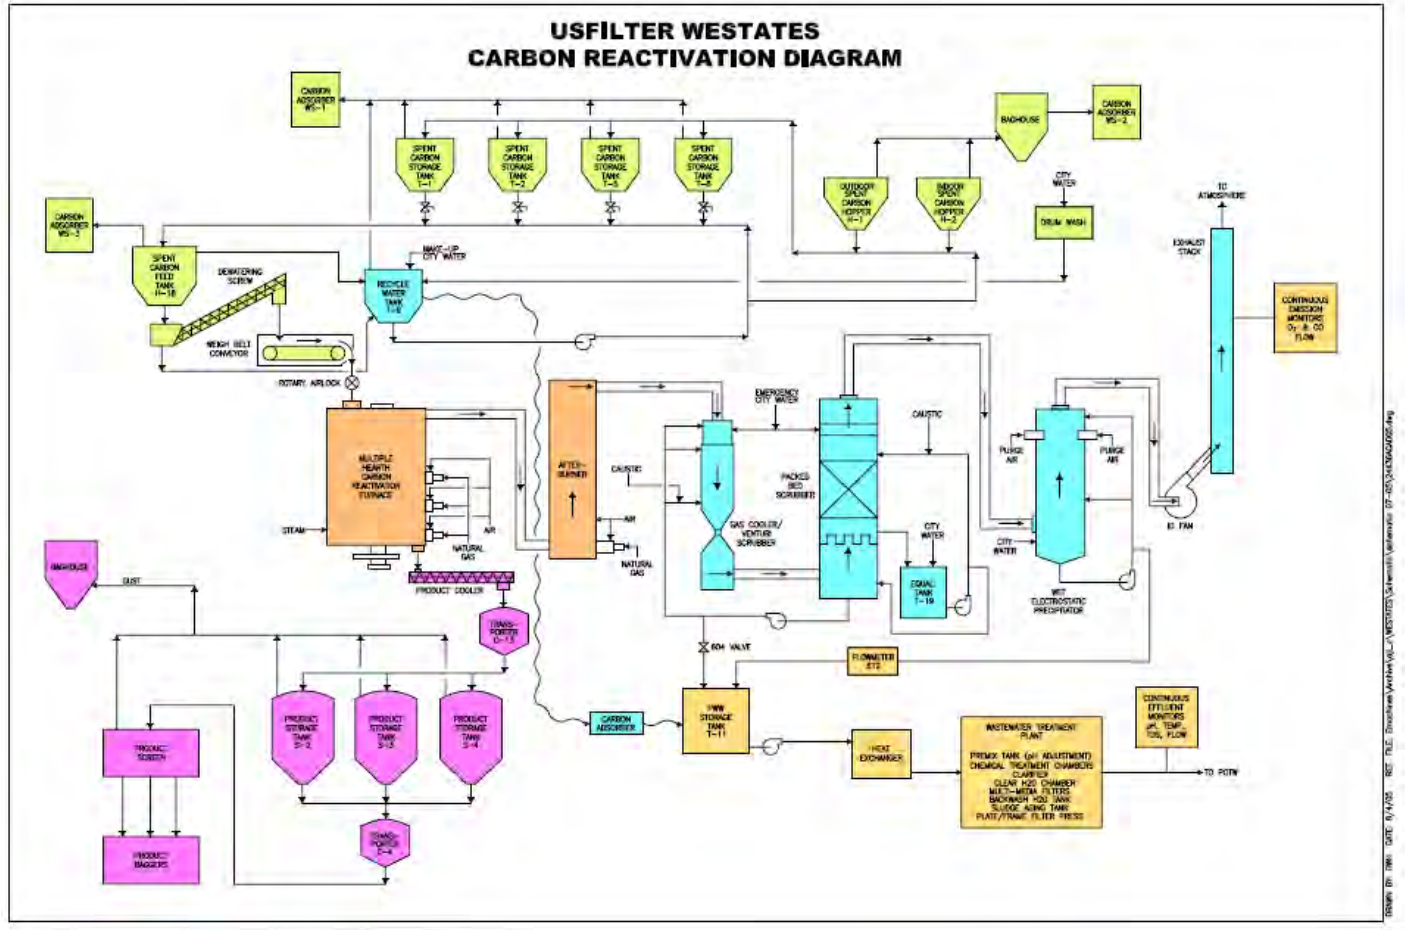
USFILTER WESTATES
CARBON REACTIVATION DIAGRAM

CARBON ADSORBER WS-1

SPENT CARBON STORAGE TANK T-1

SPENT CARBON STORAGE TANK T-2

SPENT CARBON STORAGE TANK T-5

SPENT CARBON STORAGE TANK T-6

BAGHOUSE

CARBON ADSORBER WS-2

OUTDOOR SPENT CARBON HOPPER H-1

INDOOR SPENT CARBON HOPPER H-2

CITY WATER

DRUM WASH

TO ATMOSPHERE

EXHAUST STACK

CONTINUOUS EMISSION MONITORS $O_2$ & CO FLOW

CARBON ADSORBER WS-3

SPENT CARBON FEED TANK H-1B

DEWATERING SCREW

MAKE-UP CITY WATER

RECYCLE WATER TANK T-2

WEIGH BELT CONVEYOR

ROTARY AIRLOCK

EMERGENCY CITY WATER

CAUSTIC

MULTIPLE HEARTH CARBON REACTIVATION FURNACE

STEAM

AIR

NATURAL GAS

AFTER-BURNER

CAUSTIC

AIR

NATURAL GAS

GAS COOLER/ VENTURI SCRUBBER

PACKED BED SCRUBBER

CITY WATER

EQUAL TANK T-19

PURGE AIR

PURGE AIR

CITY WATER

WET ELECTROSTATIC PRECIPITATOR

ID FAN

BAGHOUSE

DUST

PRODUCT COOLER

TRANS-PORTER D-13

604 VALVE

FLOWMETER 872

PRODUCT STORAGE TANK S-2

PRODUCT STORAGE TANK S-3

PRODUCT STORAGE TANK S-4

CARBON ADSORBER

PWW STORAGE TANK T-11

HEAT EXCHANGER

WASTEWATER TREATMENT PLANT

PREMIX TANK (pH ADJUSTMENT)
CHEMICAL TREATMENT CHAMBERS
CLARIFIER
CLEAR H2O CHAMBER
MULTI-MEDIA FILTERS
BACKWASH H2O TANK
SLUDGE AGING TANK
PLATE/FRAME FILTER PRESS

CONTINUOUS EFFLUENT MONITORS pH, TEMP, TDS, FLOW

TO POTW

PRODUCT SCREEN

PRODUCT BAGGERS

TRANS-PORTER C-4

DRAWN BY: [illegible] DATE: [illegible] REF. FILE: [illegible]